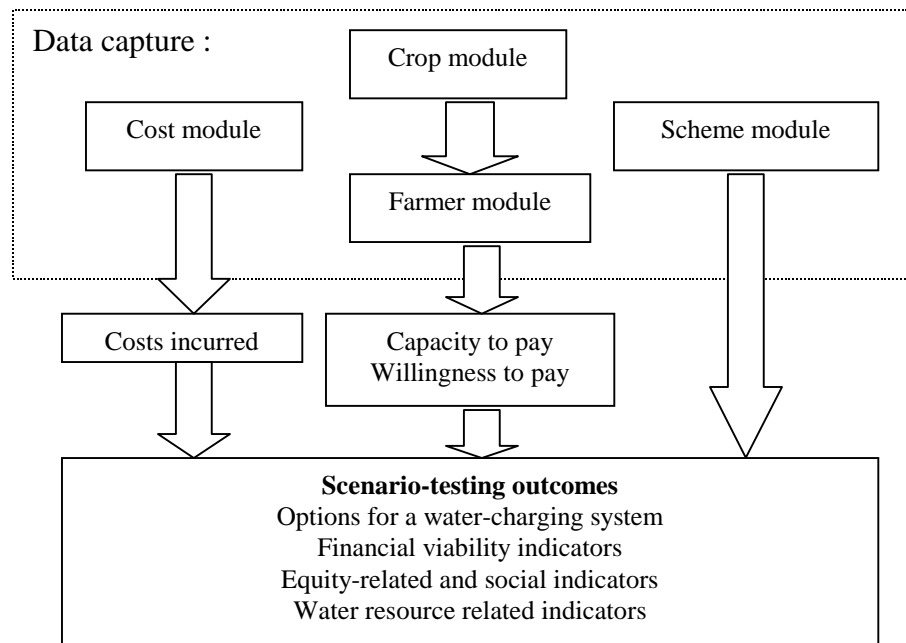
Data capture :

Crop module

Cost module

Scheme module

Farmer module

Costs incurred

Capacity to pay
Willingness to pay

**Scenario-testing outcomes**
Options for a water-charging system
Financial viability indicators
Equity-related and social indicators
Water resource related indicators